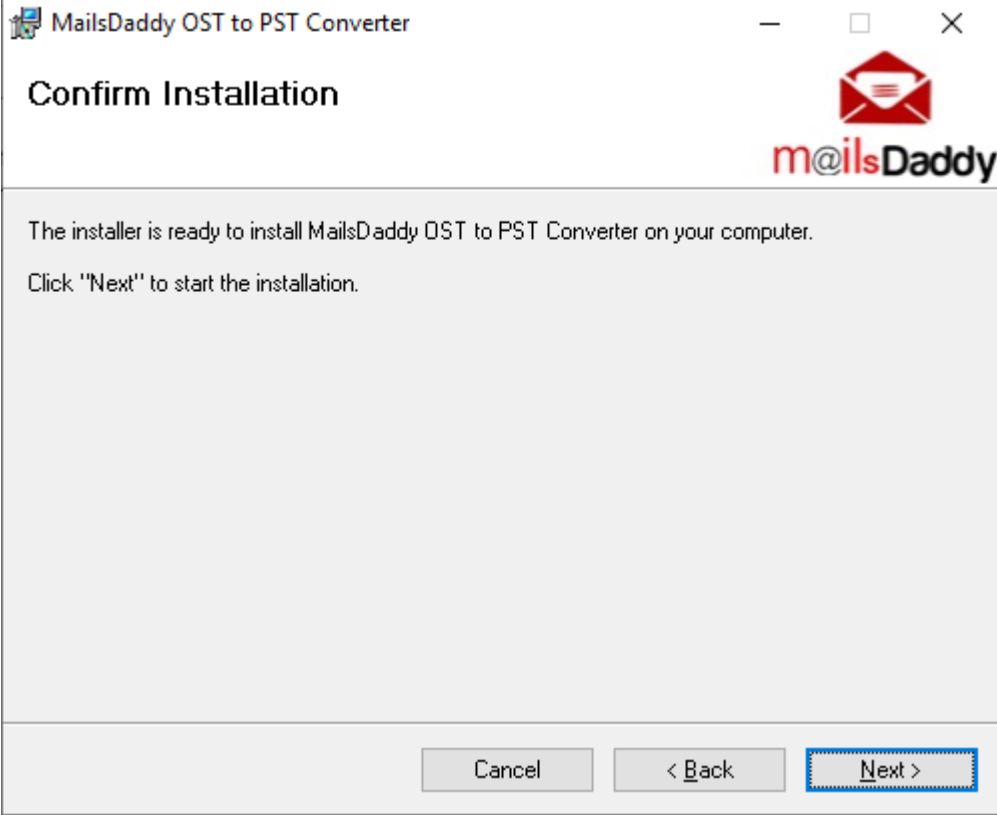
MailsDaddy OST to PST Converter

Confirm Installation

m@ilsDaddy

The installer is ready to install MailsDaddy OST to PST Converter on your computer.

Click "Next" to start the installation.

Cancel

< Back

Next >